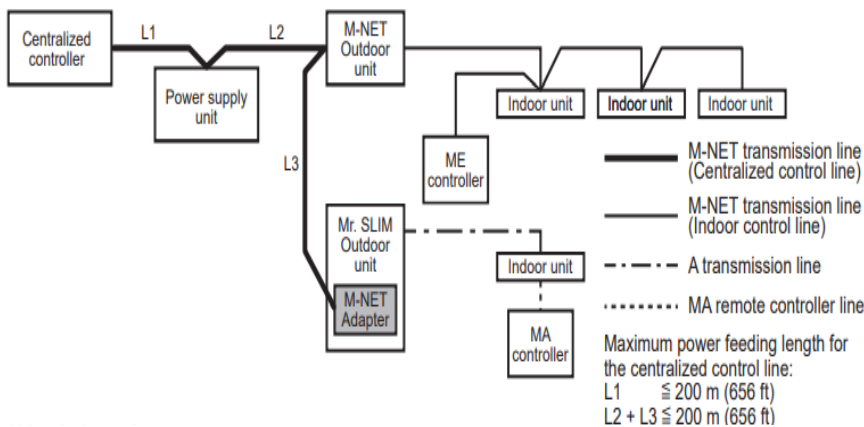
Centralized controller

L1

L2

Power supply unit

M-NET Outdoor unit

Indoor unit

Indoor unit

Indoor unit

ME controller

L3

Mr. SLIM Outdoor unit

M-NET Adapter

Indoor unit

MA controller

M-NET transmission line (Centralized control line)

M-NET transmission line (Indoor control line)

A transmission line

MA remote controller line

Maximum power feeding length for the centralized control line:
L1 $\leqq$ 200 m (656 ft)
L2 + L3 $\leqq$ 200 m (656 ft)